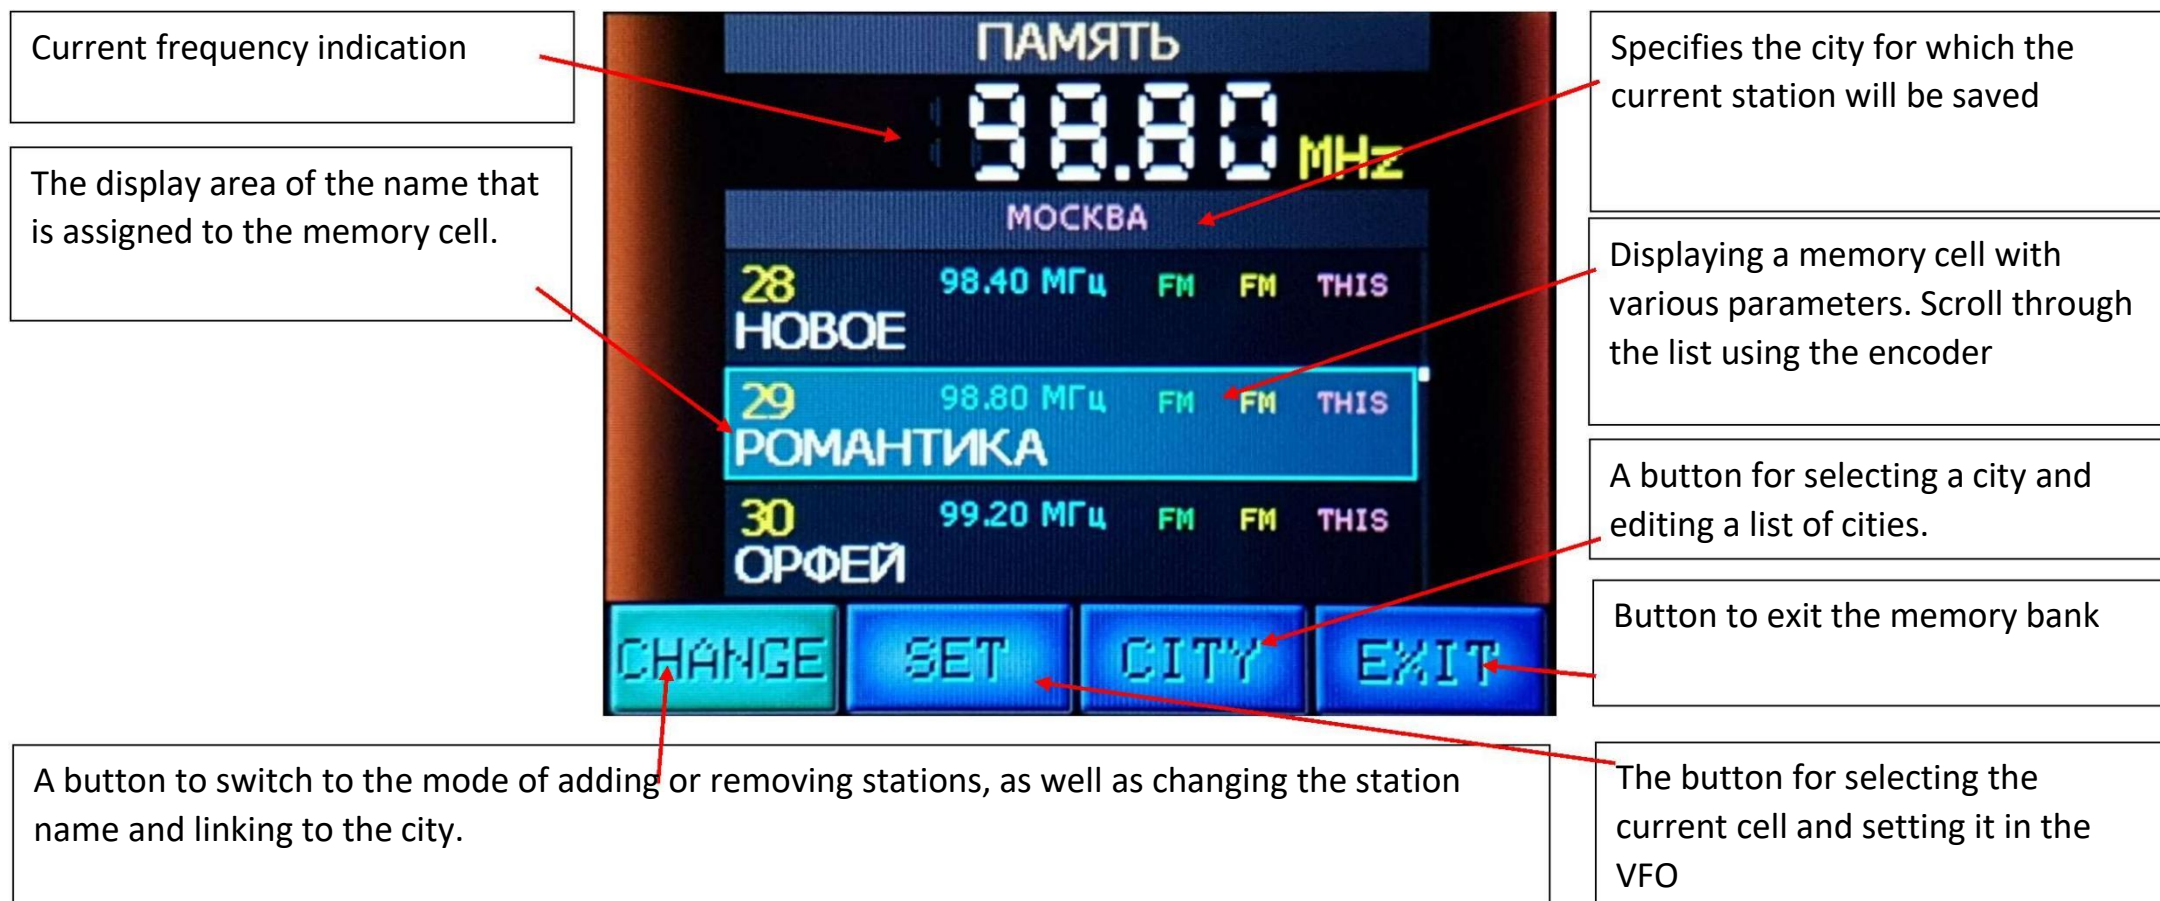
Current frequency indication

The display area of the name that is assigned to the memory cell.

ПАМЯТЬ

98.80 MHz

МОСКВА

28 98.40 МГц FM FM THIS
НОВОЕ

29 98.80 МГц FM FM THIS
РОМАНТИКА

30 99.20 МГц FM FM THIS
ОРФЕЙ

CHANGE SET CITY EXIT

Specifies the city for which the current station will be saved

Displaying a memory cell with various parameters. Scroll through the list using the encoder

A button for selecting a city and editing a list of cities.

Button to exit the memory bank

A button to switch to the mode of adding or removing stations, as well as changing the station name and linking to the city.

The button for selecting the current cell and setting it in the VFO